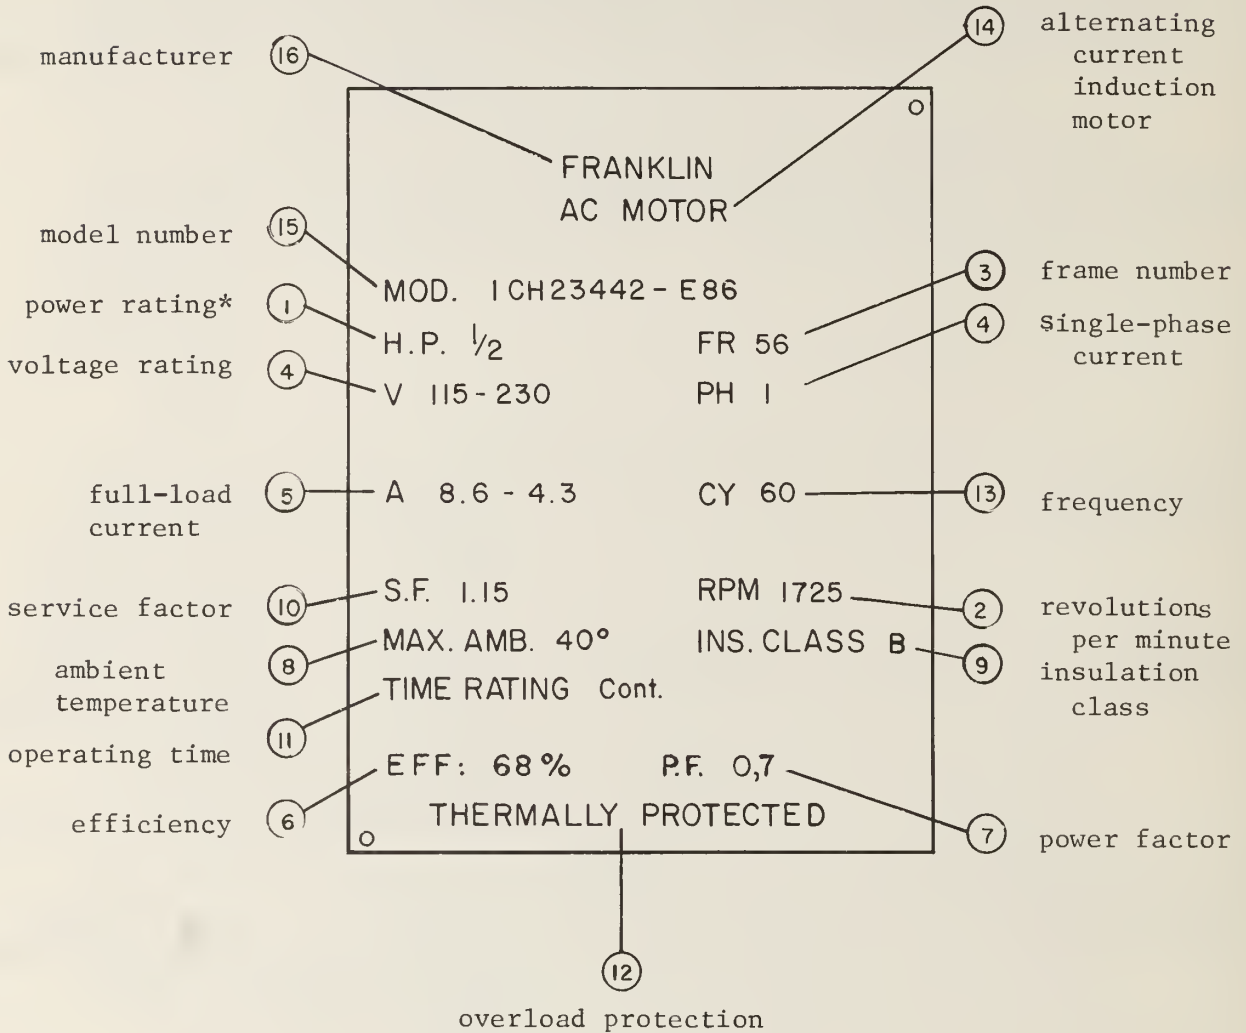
manufacturer 16

14 alternating current induction motor

FRANKLIN
AC MOTOR

model number 15

MOD. 1CH23442-E86

3 frame number

power rating* 1

H.P. $\frac{1}{2}$

FR 56

4 single-phase current

voltage rating 4

V 115-230

PH 1

full-load current 5

A 8.6 - 4.3

CY 60

13 frequency

service factor 10

S.F. 1.15

RPM 1725

2 revolutions per minute

ambient temperature 8

MAX. AMB. 40°

INS. CLASS B

9 insulation class

TIME RATING Cont.

operating time 11

efficiency 6

EFF: 68%

P.F. 0,7

THERMALLY PROTECTED

7 power factor

12

overload protection